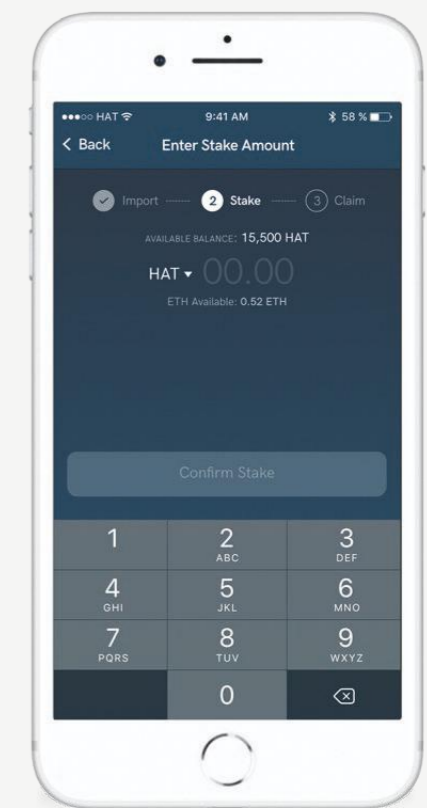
●●●○○ HAT

9:41 AM

58 %

< Back

Enter Stake Amount

Import

2 Stake

3 Claim

AVAILABLE BALANCE: 15,500 HAT

HAT ▾ 00.00

ETH Available: 0.52 ETH

Confirm Stake

1

2 ABC

3 DEF

4 GHI

5 JKL

6 MNO

7 PQRS

8 TUV

9 WXYZ

0